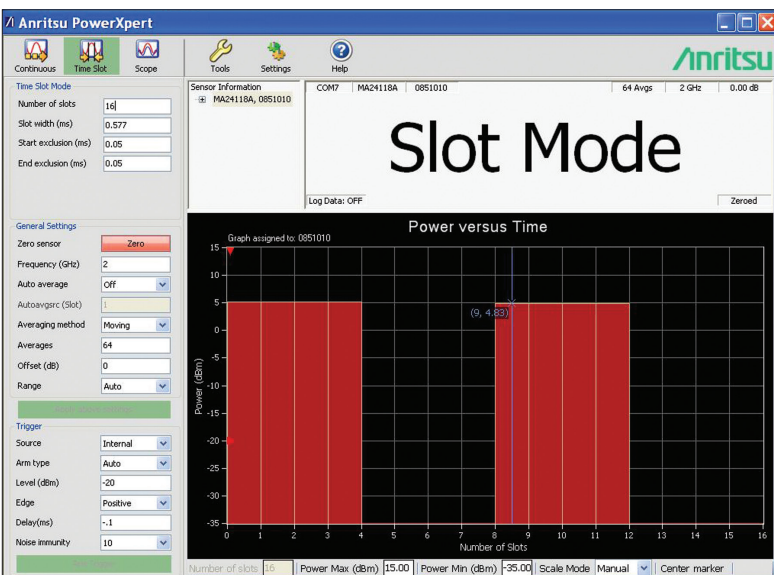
Anritsu PowerXpert

Continuous Time Slot Scope Tools Settings Help

Anritsu

Time Slot Mode

Number of slots 16

Slot width (ms) 0.577

Start exclusion (ms) 0.05

End exclusion (ms) 0.05

General Settings

Zero sensor Zero

Frequency (GHz) 2

Auto average Off

Autoavgsrc (Slot) 1

Averaging method Moving

Averages 64

Offset (dB) 0

Range Auto

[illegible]

Trigger

Source Internal

Arm type Auto

Level (dBm) -20

Edge Positive

Delay(ms) -.1

Noise immunity 10

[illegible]

Sensor Information

MA24118A, 0851010

COM7 MA24118A 0851010 64 Avgs 2 GHz 0.00 dB

Slot Mode

Log Data: OFF Zeroed

Power versus Time

Graph assigned to: 0851010

(9, 4.83)

Power (dBm)

15 10 5 0 -5 -10 -15 -20 -25 -30 -35

0 1 2 3 4 5 6 7 8 9 10 11 12 13 14 15 16

Number of Slots

Number of slots 16 Power Max (dBm) 15.00 Power Min (dBm) -35.00 Scale Mode Manual Center marker